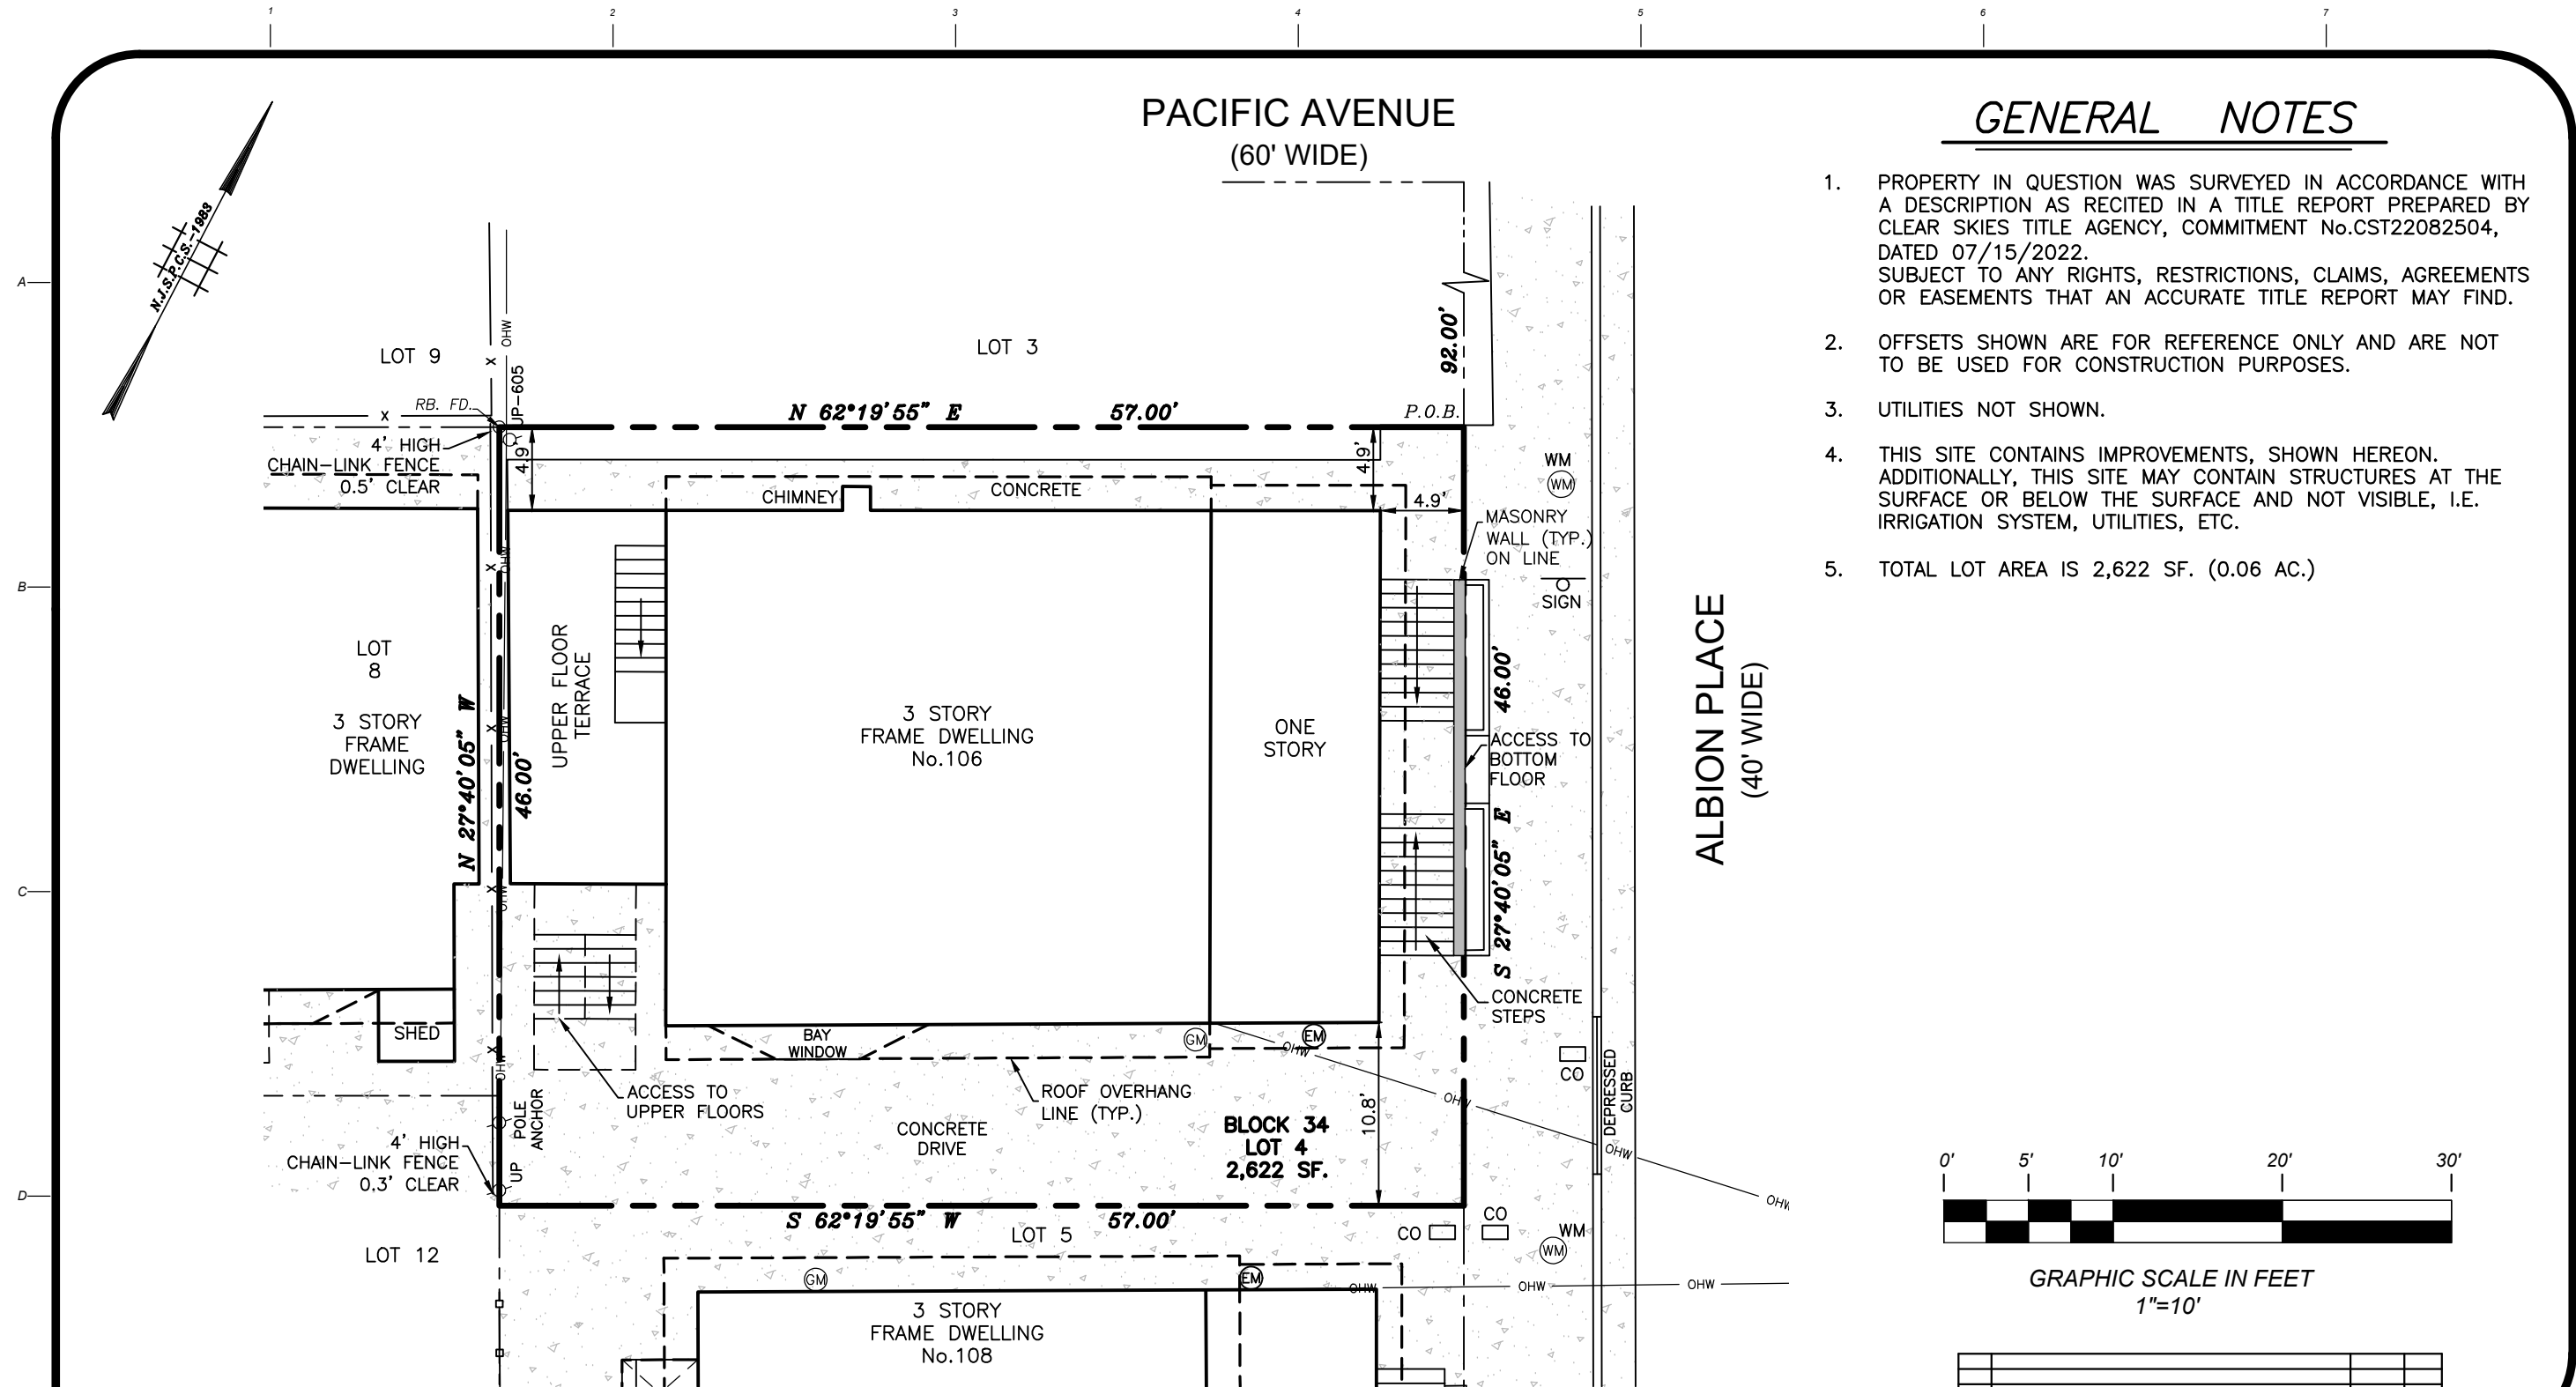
1 2 3 4 5 6 7

A B C D

N.J.S.P.C.S.-1983

PACIFIC AVENUE
(60' WIDE)

GENERAL NOTES

1. PROPERTY IN QUESTION WAS SURVEYED IN ACCORDANCE WITH A DESCRIPTION AS RECITED IN A TITLE REPORT PREPARED BY CLEAR SKIES TITLE AGENCY, COMMITMENT No.CST22082504, DATED 07/15/2022.
SUBJECT TO ANY RIGHTS, RESTRICTIONS, CLAIMS, AGREEMENTS OR EASEMENTS THAT AN ACCURATE TITLE REPORT MAY FIND.

2. OFFSETS SHOWN ARE FOR REFERENCE ONLY AND ARE NOT TO BE USED FOR CONSTRUCTION PURPOSES.

3. UTILITIES NOT SHOWN.

4. THIS SITE CONTAINS IMPROVEMENTS, SHOWN HEREON. ADDITIONALLY, THIS SITE MAY CONTAIN STRUCTURES AT THE SURFACE OR BELOW THE SURFACE AND NOT VISIBLE, I.E. IRRIGATION SYSTEM, UTILITIES, ETC.

5. TOTAL LOT AREA IS 2,622 SF. (0.06 AC.)

LOT 9
LOT 3
OHW
UP-605
92.00'
RB. FD.
N 62°19'55" E 57.00'
P.O.B.
4' HIGH CHAIN-LINK FENCE 0.5' CLEAR
4.9'
4.9'
4.9'
CHIMNEY
CONCRETE
WM
MASONRY WALL (TYP.) ON LINE
SIGN
LOT 8
3 STORY FRAME DWELLING
N 27°40'05" W
46.00'
UPPER FLOOR TERRACE
3 STORY FRAME DWELLING No.106
ONE STORY
46.00'
ACCESS TO BOTTOM FLOOR
S 27°40'05" E
ALBION PLACE
(40' WIDE)
CONCRETE STEPS
SHED
BAY WINDOW
GM
EM
OHW
CO
DEPRESSED CURB
POLE ANCHOR
ACCESS TO UPPER FLOORS
ROOF OVERHANG LINE (TYP.)
CONCRETE DRIVE
BLOCK 34 LOT 4 2,622 SF.
10.8'
OHW
4' HIGH CHAIN-LINK FENCE 0.3' CLEAR
UP
S 62°19'55" W
LOT 5
57.00'
CO
CO
WM
OHW
LOT 12
GM
EM
OHW
OHW
OHW
3 STORY FRAME DWELLING No.108

0' 5' 10' 20' 30'
GRAPHIC SCALE IN FEET
1"=10'